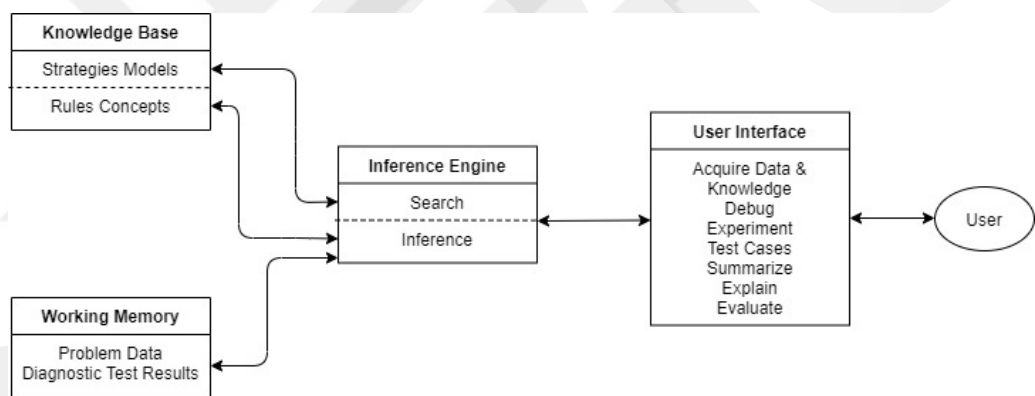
Knowledge Base
Strategies Models
Rules Concepts

Inference Engine
Search
Inference

User Interface
Acquire Data & Knowledge
Debug
Experiment
Test Cases
Summarize
Explain
Evaluate

User

Working Memory
Problem Data
Diagnostic Test Results